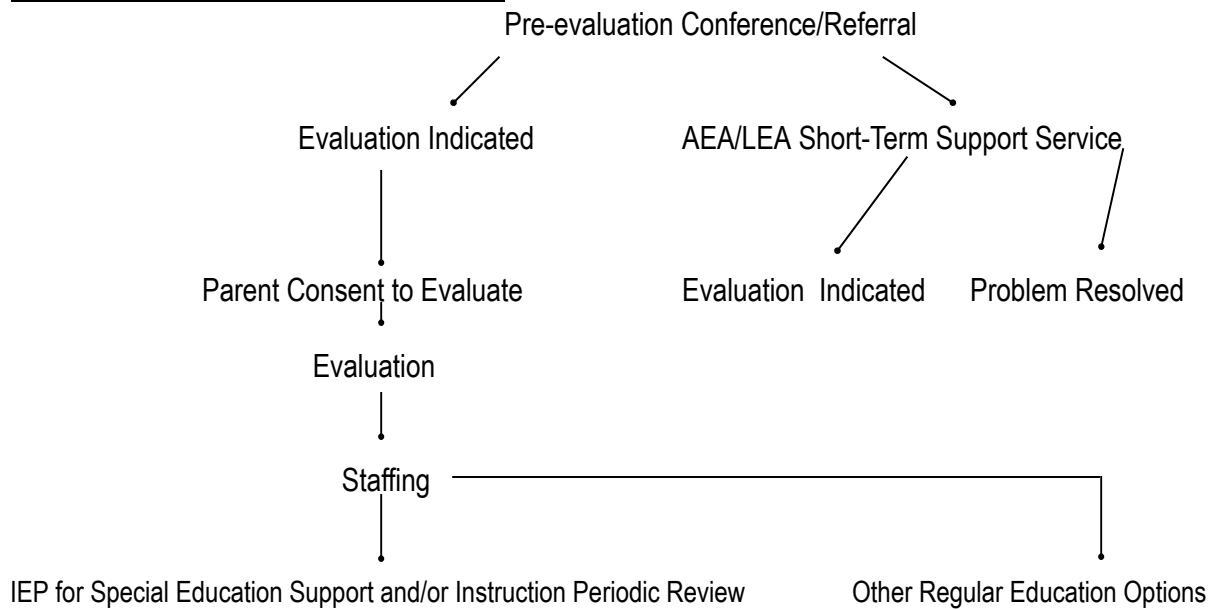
Pre-evaluation Conference/Referral

Evaluation Indicated

AEA/LEA Short-Term Support Service

Parent Consent to Evaluate

Evaluation Indicated

Problem Resolved

Evaluation

Staffing

IEP for Special Education Support and/or Instruction Periodic Review

Other Regular Education Options